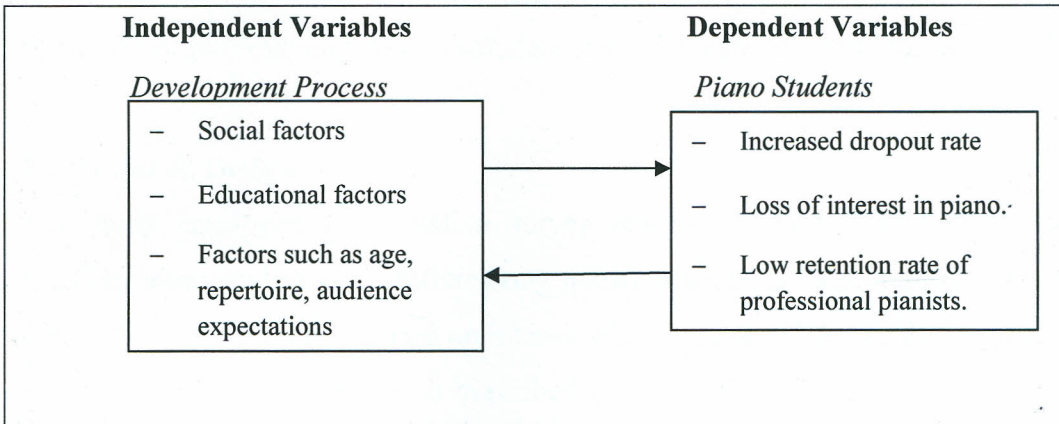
Independent Variables

Development Process

– Social factors

– Educational factors

– Factors such as age, repertoire, audience expectations

Dependent Variables

Piano Students

– Increased dropout rate

– Loss of interest in piano.

– Low retention rate of professional pianists.